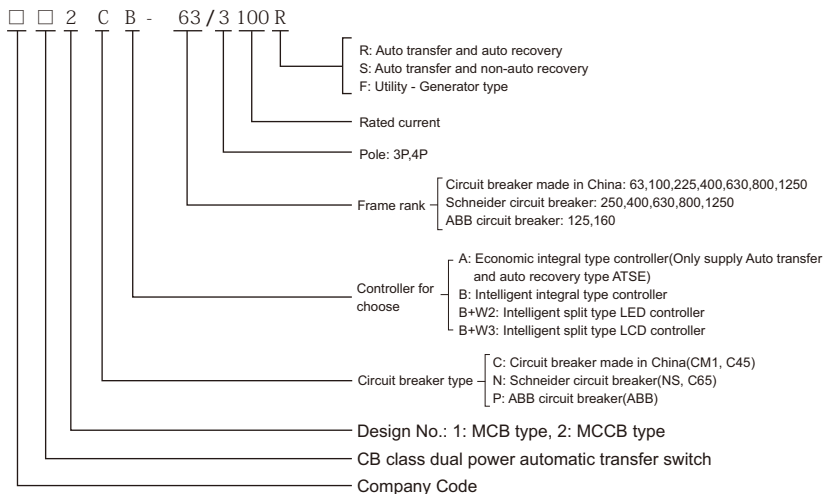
□ □ 2 C B - 63/3 100 R

R: Auto transfer and auto recovery
S: Auto transfer and non-auto recovery
F: Utility - Generator type

Rated current

Pole: 3P,4P

Frame rank
Circuit breaker made in China: 63,100,225,400,630,800,1250
Schneider circuit breaker: 250,400,630,800,1250
ABB circuit breaker: 125,160

Controller for choose
A: Economic integral type controller(Only supply Auto transfer and auto recovery type ATSE)
B: Intelligent integral type controller
B+W2: Intelligent split type LED controller
B+W3: Intelligent split type LCD controller

Circuit breaker type
C: Circuit breaker made in China(CM1, C45)
N: Schneider circuit breaker(NS, C65)
P: ABB circuit breaker(ABB)

Design No.: 1: MCB type, 2: MCCB type

CB class dual power automatic transfer switch

Company Code